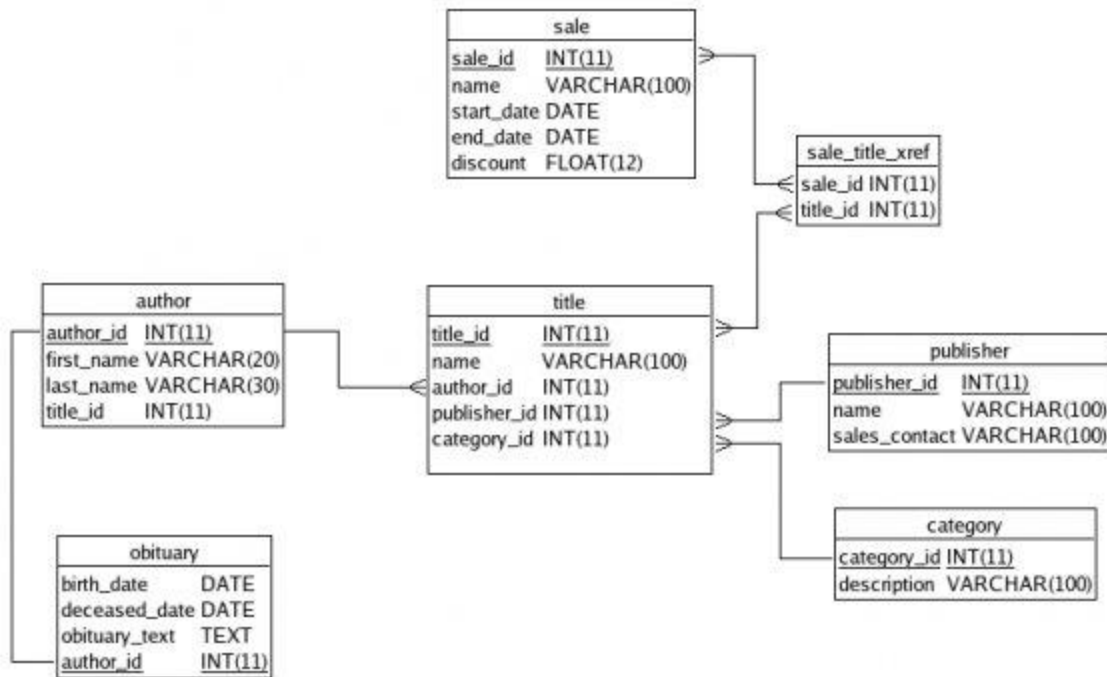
sale

| sale_id | INT(11) |
|---|---|
| name | VARCHAR(100) |
| start_date | DATE |
| end_date | DATE |
| discount | FLOAT(12) |

sale_title_xref

| sale_id | INT(11) |
|---|---|
| title_id | INT(11) |

author

| author_id | INT(11) |
|---|---|
| first_name | VARCHAR(20) |
| last_name | VARCHAR(30) |
| title_id | INT(11) |

title

| title_id | INT(11) |
|---|---|
| name | VARCHAR(100) |
| author_id | INT(11) |
| publisher_id | INT(11) |
| category_id | INT(11) |

publisher

| publisher_id | INT(11) |
|---|---|
| name | VARCHAR(100) |
| sales_contact | VARCHAR(100) |

category

| category_id | INT(11) |
|---|---|
| description | VARCHAR(100) |

obituary

| birth_date | DATE |
|---|---|
| deceased_date | DATE |
| obituary_text | TEXT |
| author_id | INT(11) |